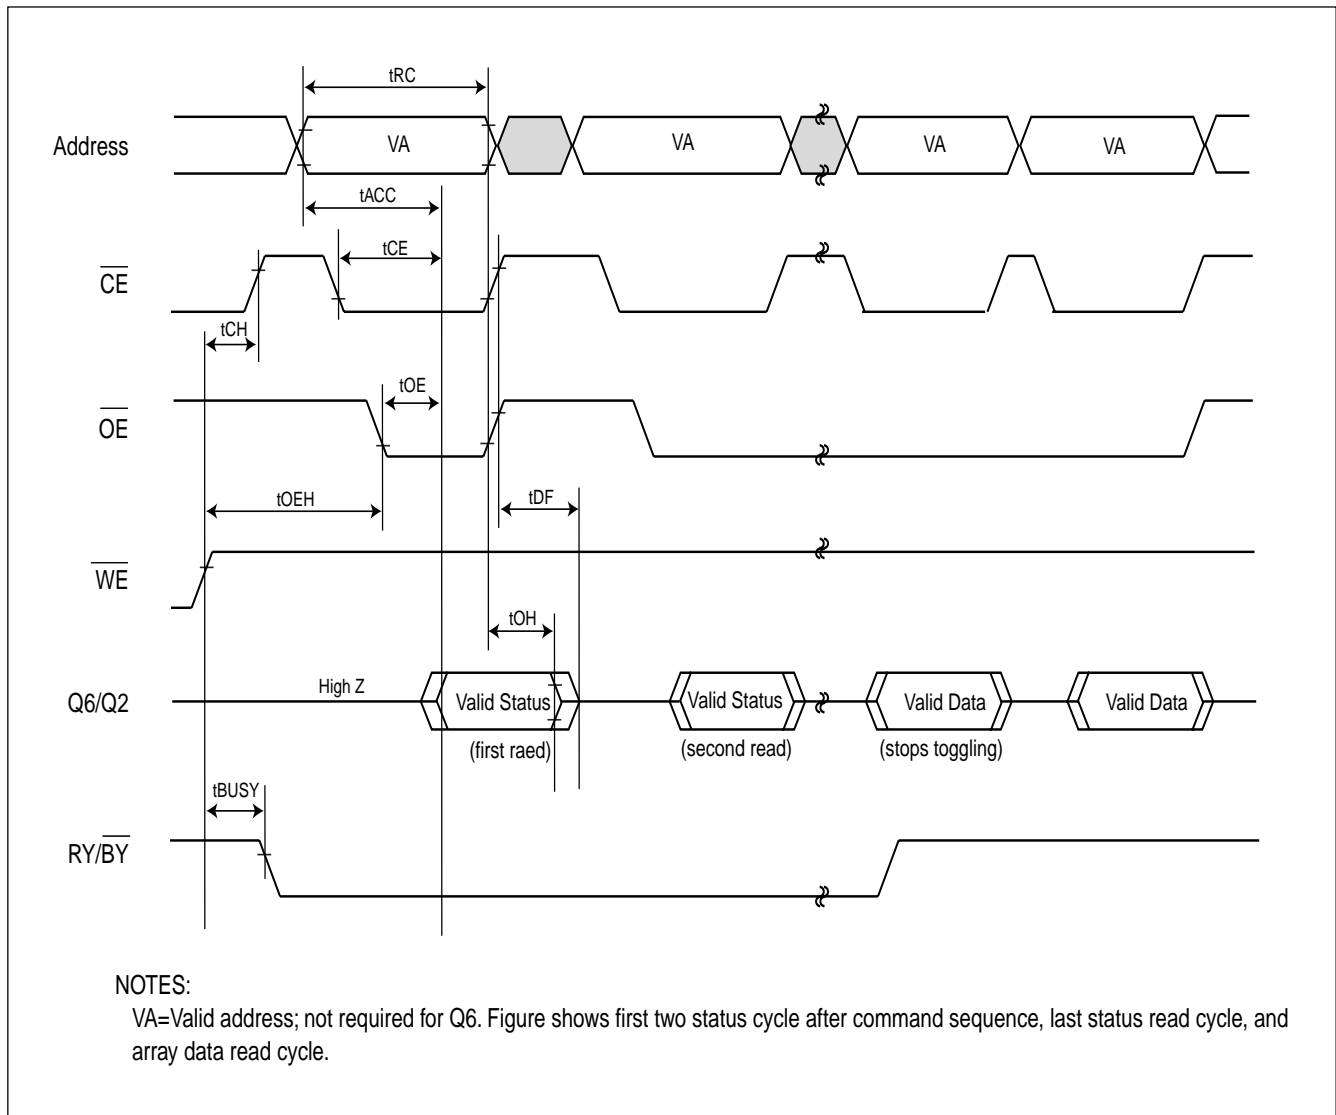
tRC

Address

VA

VA

VA

VA

tACC

tCE

$\overline{CE}$

tCH

tOE

$\overline{OE}$

tOEH

tDF

$\overline{WE}$

tOH

Q6/Q2

High Z

Valid Status

Valid Status

Valid Data

Valid Data

(first raed)

(second read)

(stops toggling)

tBUSY

RY/$\overline{BY}$

NOTES:
VA=Valid address; not required for Q6. Figure shows first two status cycle after command sequence, last status read cycle, and array data read cycle.